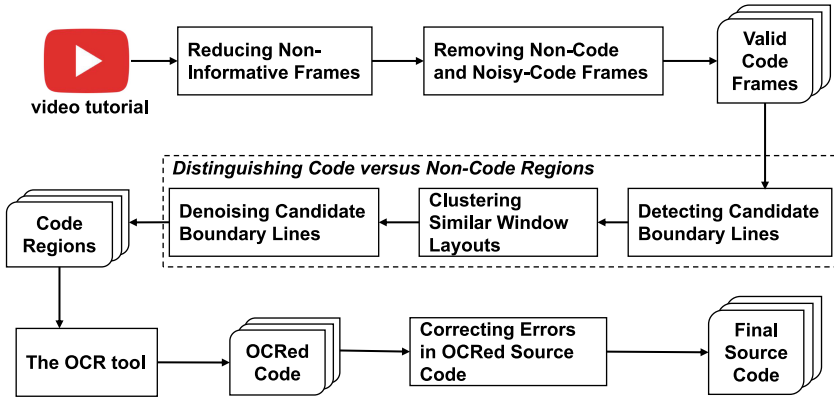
video tutorial

Reducing Non-Informative Frames

Removing Non-Code and Noisy-Code Frames

Valid Code Frames

Distinguishing Code versus Non-Code Regions

Detecting Candidate Boundary Lines

Clustering Similar Window Layouts

Denoising Candidate Boundary Lines

Code Regions

The OCR tool

OCRed Code

Correcting Errors in OCRed Source Code

Final Source Code